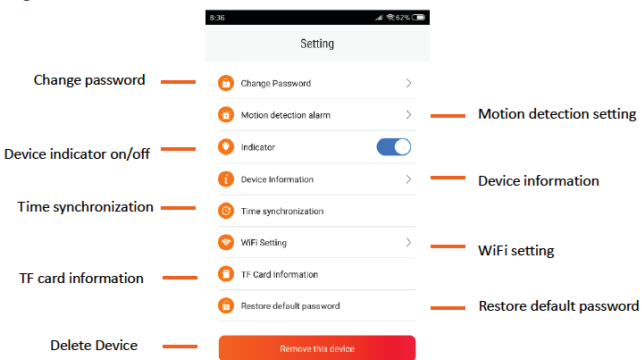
8:36 62%

Setting

Change password

Change Password

Motion detection alarm

Motion detection setting

Device indicator on/off

Indicator

Device Information

Device information

Time synchronization

Time synchronization

WiFi Setting

WiFi setting

TF card information

TF Card Information

Restore default password

Restore default password

Delete Device

Remove this device